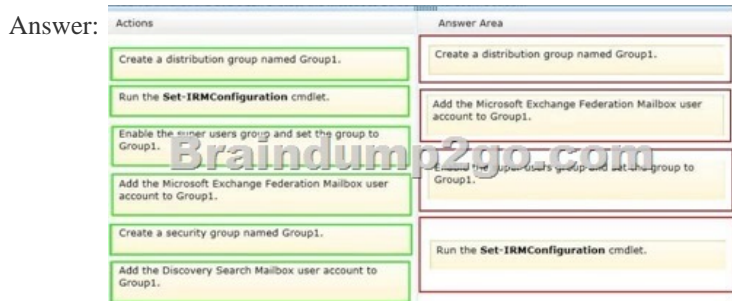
Answer:

Actions

Create a distribution group named Group1.

Run the **Set-IRMConfiguration** cmdlet.

Enable the super users group and set the group to Group1.

Add the Microsoft Exchange Federation Mailbox user account to Group1.

Create a security group named Group1.

Add the Discovery Search Mailbox user account to Group1.

Answer Area

Create a distribution group named Group1.

Add the Microsoft Exchange Federation Mailbox user account to Group1.

Enable the super users group and set the group to Group1.

Run the **Set-IRMConfiguration** cmdlet.

Braindump2go.com